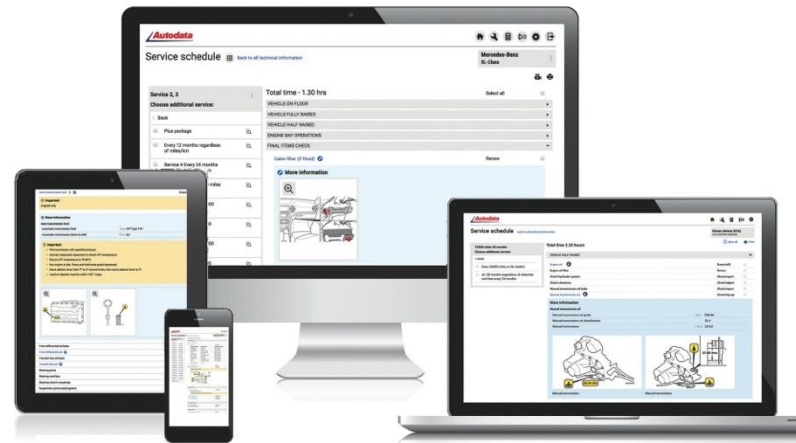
Autodata

Service schedule Back to all technical information

Mercedes-Benz SL-Class

Service 2, 3
Choose additional service:
Back
Plus package
Every 12 months regardless of miles/km
Service 4 Every 24 months

Total time - 1.30 hrs
Select all
VEHICLE ON FLOOR
VEHICLE FULLY RAISED
VEHICLE HALF RAISED
ENGINE BAY OPERATIONS
FINAL ITEMS CHECK
Cabin filter (if fitted)
Review

More information

Autodata

Service schedule

Total time 2.20 hours

More information